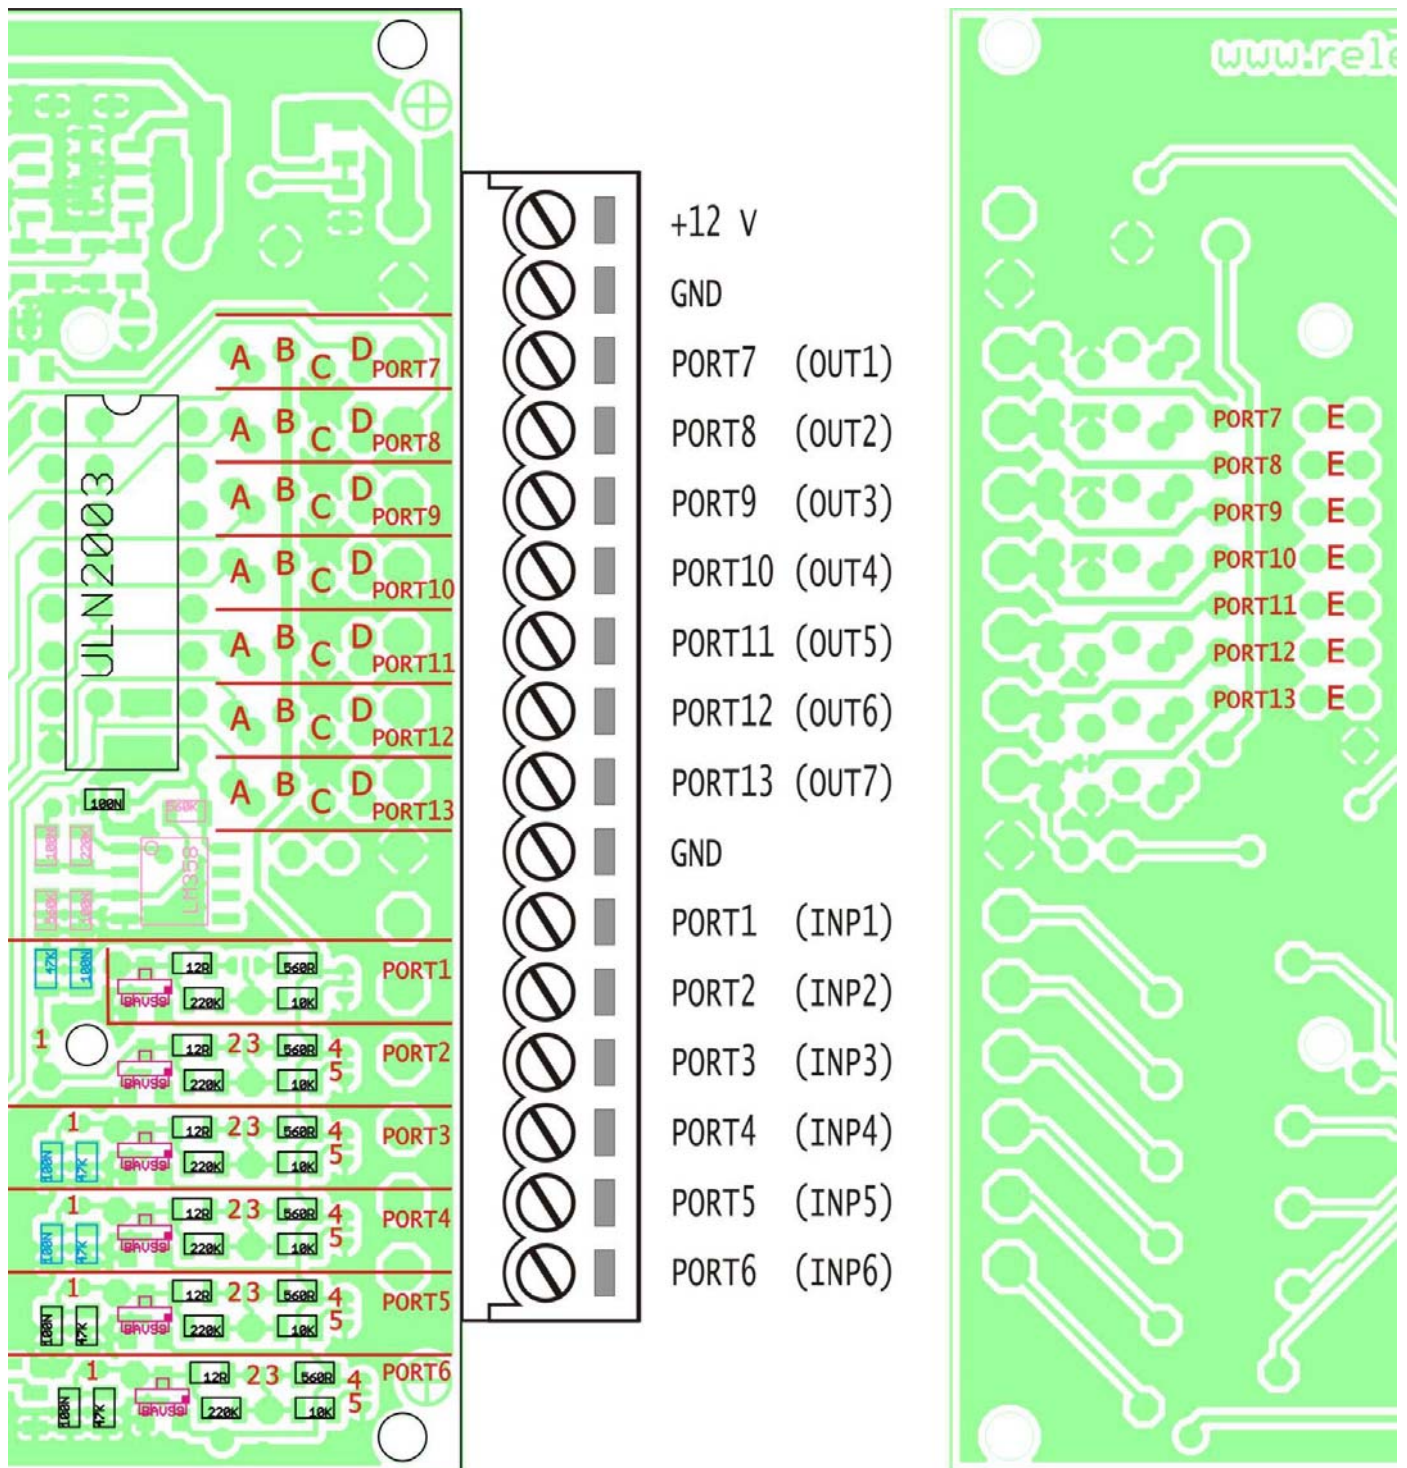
ULN2003

A B C D PORT7
A B C D PORT8
A B C D PORT9
A B C D PORT10
A B C D PORT11
A B C D PORT12
A B C D PORT13

100N
560R
100K
220K
560R
100K
LM358

47K 100N 12R 560R PORT1
BAV99 220K 10K

1 12R 2 3 560R 4 PORT2
BAV99 220K 10K 5

1 12R 2 3 560R 4 PORT3
100N 47K BAV99 220K 10K 5

1 12R 2 3 560R 4 PORT4
100N 47K BAV99 220K 10K 5

1 12R 2 3 560R 4 PORT5
100N 47K BAV99 220K 10K 5

1 12R 2 3 560R 4 PORT6
100N 47K BAV99 220K 10K 5

+12 V
GND
PORT7 (OUT1)
PORT8 (OUT2)
PORT9 (OUT3)
PORT10 (OUT4)
PORT11 (OUT5)
PORT12 (OUT6)
PORT13 (OUT7)
GND
PORT1 (INP1)
PORT2 (INP2)
PORT3 (INP3)
PORT4 (INP4)
PORT5 (INP5)
PORT6 (INP6)

www.rel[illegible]

PORT7 E
PORT8 E
PORT9 E
PORT10 E
PORT11 E
PORT12 E
PORT13 E